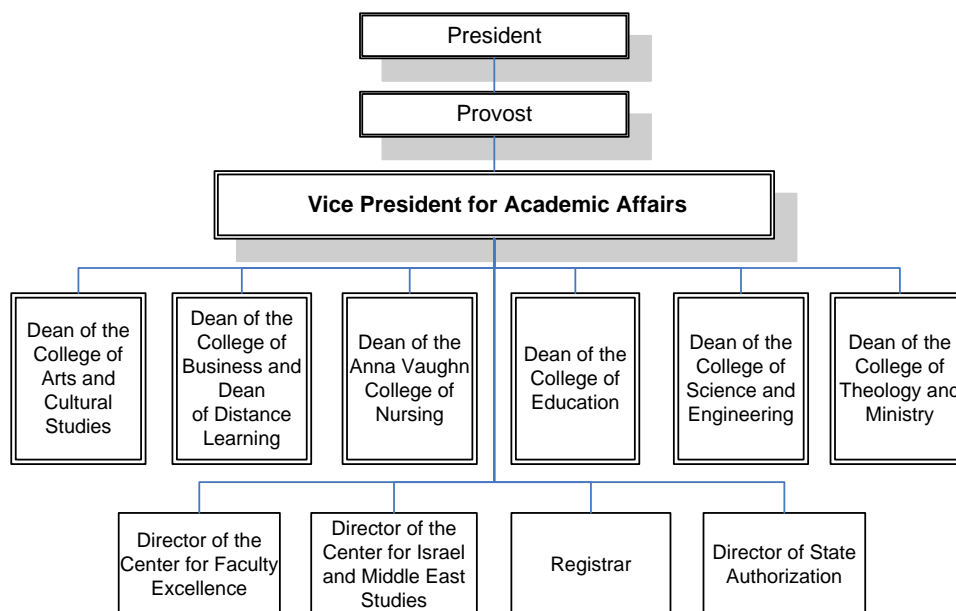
President

Provost

Vice President for Academic Affairs

Dean of the College of Arts and Cultural Studies

Dean of the College of Business and Dean of Distance Learning

Dean of the Anna Vaughn College of Nursing

Dean of the College of Education

Dean of the College of Science and Engineering

Dean of the College of Theology and Ministry

Director of the Center for Faculty Excellence

Director of the Center for Israel and Middle East Studies

Registrar

Director of State Authorization